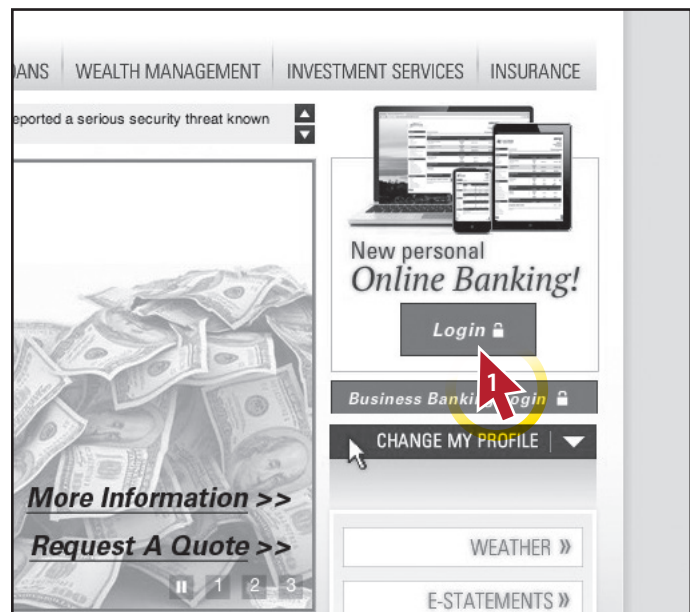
OANS | WEALTH MANAGEMENT | INVESTMENT SERVICES | INSURANCE

eported a serious security threat known

New personal
Online Banking!

Login

1

Business Banking Login

CHANGE MY PROFILE

More Information >>

Request A Quote >>

1 2 3

WEATHER »

E-STATEMENTS »